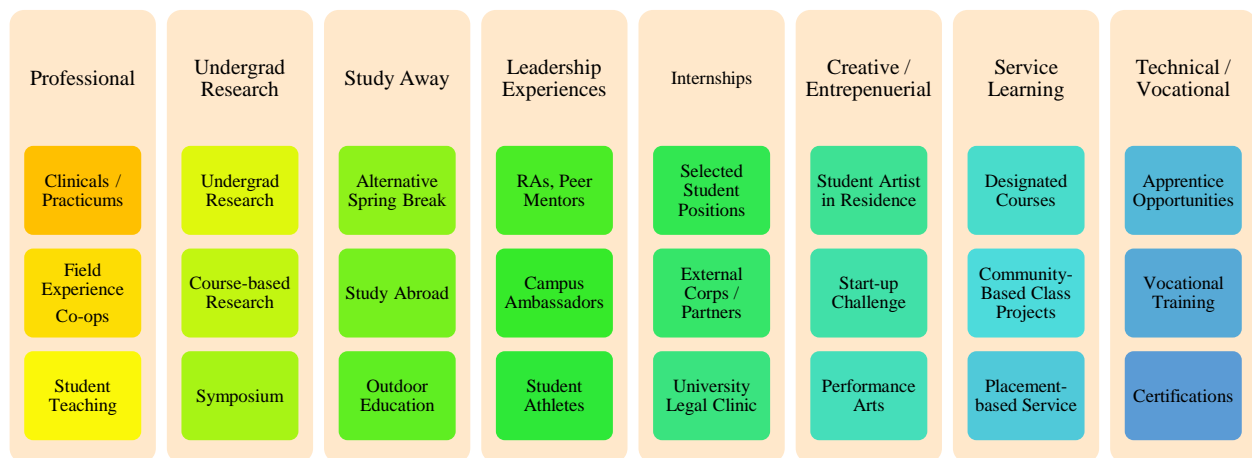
Professional

Clinicals / Practicums

Field Experience Co-ops

Student Teaching

Undergrad Research

Undergrad Research

Course-based Research

Symposium

Study Away

Alternative Spring Break

Study Abroad

Outdoor Education

Leadership Experiences

RAs, Peer Mentors

Campus Ambassadors

Student Athletes

Internships

Selected Student Positions

External Corps / Partners

University Legal Clinic

Creative / Entrepenuerial

Student Artist in Residence

Start-up Challenge

Performance Arts

Service Learning

Designated Courses

Community-Based Class Projects

Placement-based Service

Technical / Vocational

Apprentice Opportunities

Vocational Training

Certifications